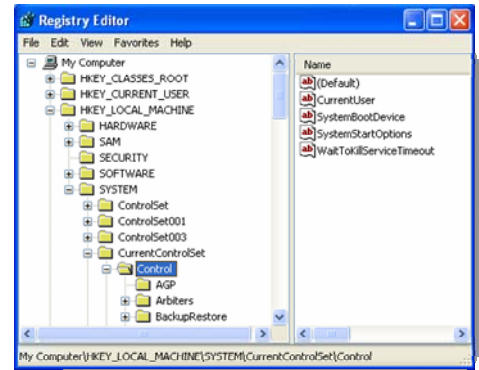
Registry Editor

File Edit View Favorites Help

My Computer
HKEY_CLASSES_ROOT
HKEY_CURRENT_USER
HKEY_LOCAL_MACHINE
HARDWARE
SAM
SECURITY
SOFTWARE
SYSTEM
ControlSet
ControlSet001
ControlSet003
CurrentControlSet
Control
AGP
Arbiters
BackupRestore

Name
ab (Default)
ab CurrentUser
ab SystemBootDevice
ab SystemStartOptions
ab WaitToKillServiceTimeout

My Computer\HKEY_LOCAL_MACHINE\SYSTEM\CurrentControlSet\Control